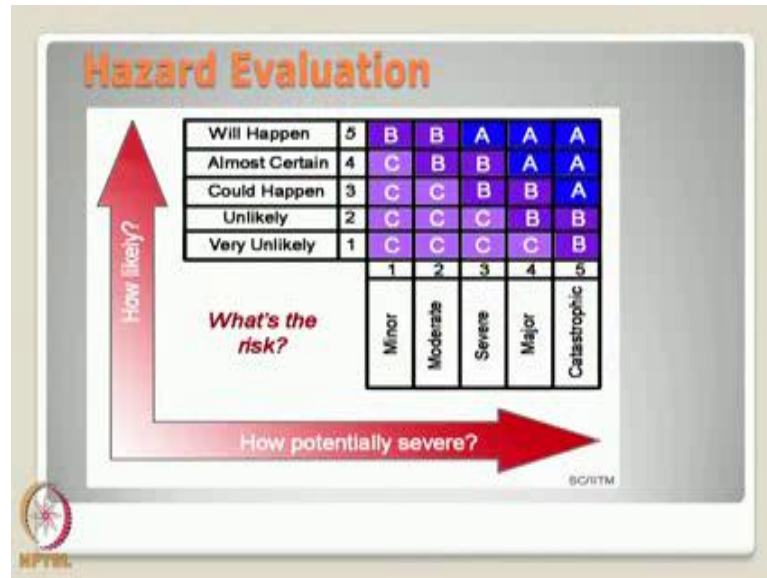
Hazard Evaluation

How likely?

| | | | | | | |
|---|---|---|---|---|---|---|
| Will Happen | 5 | B | B | A | A | A |
| Almost Certain | 4 | C | B | B | A | A |
| Could Happen | 3 | C | C | B | B | A |
| Unlikely | 2 | C | C | C | B | B |
| Very Unlikely | 1 | C | C | C | C | B |
| | | 1 | 2 | 3 | 4 | 5 |
| | | Minor | Moderate | Severe | Major | Catastrophic |

What's the risk?

How potentially severe?

SC/IITM

NPTEL